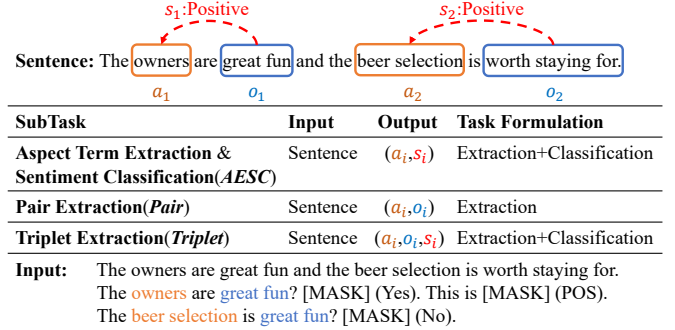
$s_1$:Positive $s_2$:Positive

**Sentence:** The owners are great fun and the beer selection is worth staying for.

$a_1$ $o_1$ $a_2$ $o_2$

| SubTask | Input | Output | Task Formulation |
|---|---|---|---|
| Aspect Term Extraction & Sentiment Classification(*AESC*) | Sentence | $(a_i, s_i)$ | Extraction+Classification |
| Pair Extraction(*Pair*) | Sentence | $(a_i, o_i)$ | Extraction |
| Triplet Extraction(*Triplet*) | Sentence | $(a_i, o_i, s_i)$ | Extraction+Classification |

**Input:** The owners are great fun and the beer selection is worth staying for.
The owners are great fun? [MASK] (Yes). This is [MASK] (POS).
The beer selection is great fun? [MASK] (No).